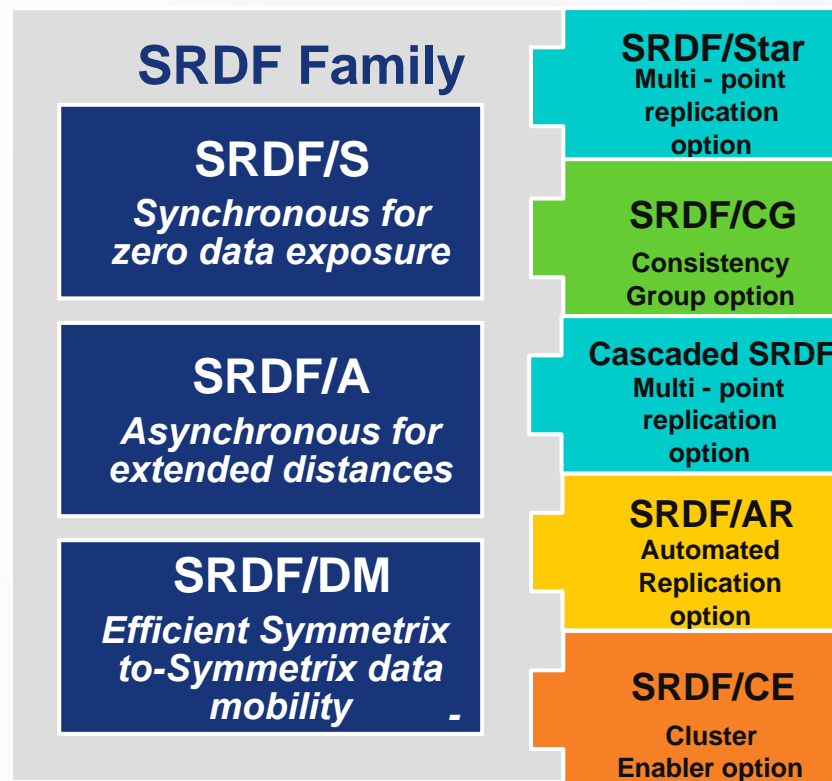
SRDF Family

SRDF/S
Synchronous for zero data exposure

SRDF/A
Asynchronous for extended distances

SRDF/DM
Efficient Symmetrix to-Symmetrix data mobility

SRDF/Star
Multi - point replication option

SRDF/CG
Consistency Group option

Cascaded SRDF
Multi - point replication option

SRDF/AR
Automated Replication option

SRDF/CE
Cluster Enabler option